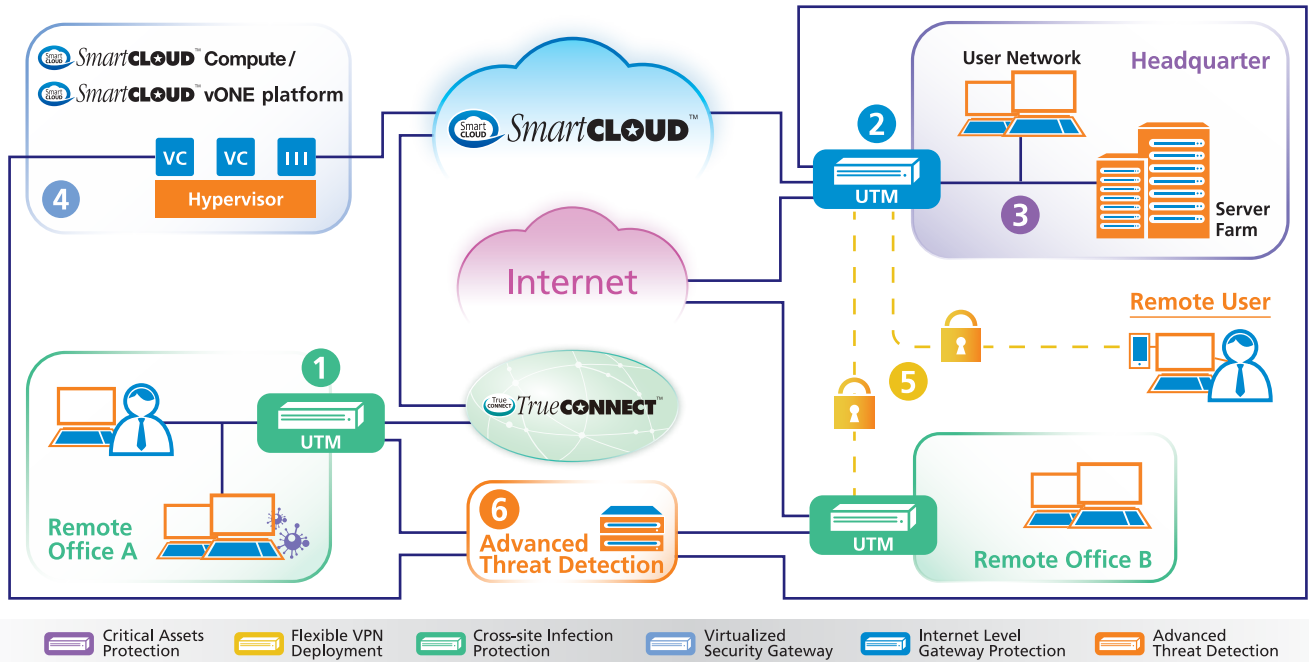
Smart CLOUD SmartCLOUD™ Compute /

Smart CLOUD SmartCLOUD™ vONE platform

VC VC III

Hypervisor

4

Smart CLOUD SmartCLOUD™

2

UTM

User Network

Headquarter

3

Server Farm

Internet

Remote User

5

1

UTM

True CONNECT TrueCONNECT™

Remote Office A

6

Advanced Threat Detection

UTM

Remote Office B

Critical Assets Protection

Flexible VPN Deployment

Cross-site Infection Protection

Virtualized Security Gateway

Internet Level Gateway Protection

Advanced Threat Detection